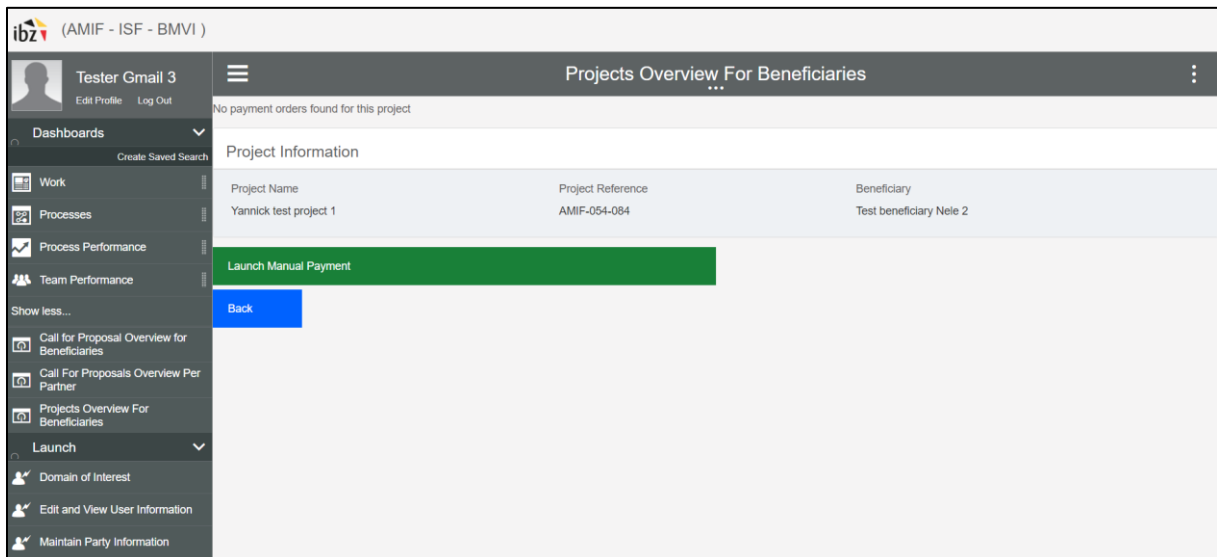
ibz (AMIF - ISF - BMVI )

Tester Gmail 3
Edit Profile Log Out

Dashboards
Create Saved Search
Work
Processes
Process Performance
Team Performance
Show less...
Call for Proposal Overview for Beneficiaries
Call For Proposals Overview Per Partner
Projects Overview For Beneficiaries
Launch
Domain of Interest
Edit and View User Information
Maintain Party Information

Projects Overview For Beneficiaries

No payment orders found for this project

Project Information

| Project Name | Project Reference | Beneficiary |
|---|---|---|
| Yannick test project 1 | AMIF-054-084 | Test beneficiary Nele 2 |

Launch Manual Payment

Back